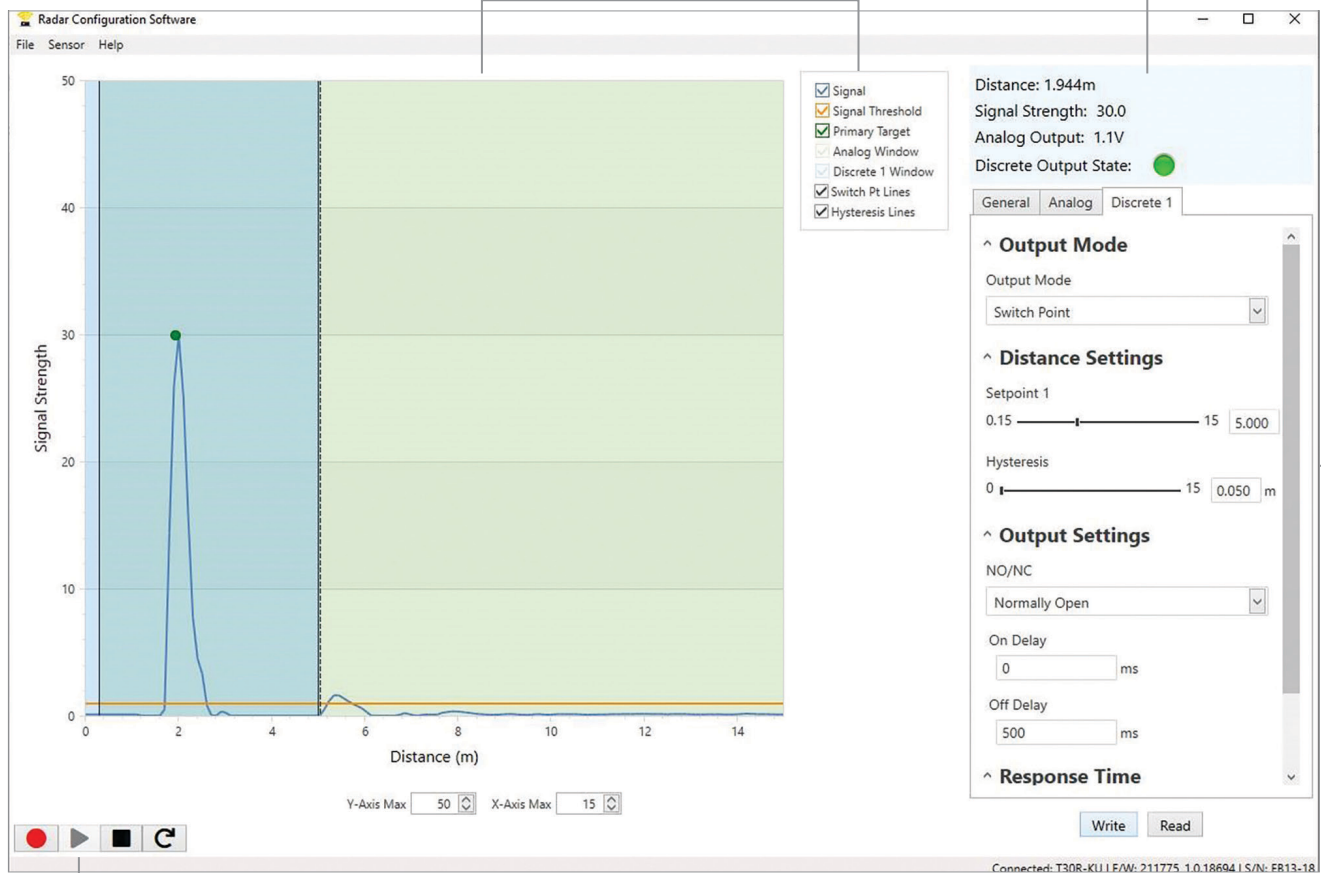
Radar Configuration Software

File Sensor Help

Signal
Signal Threshold
Primary Target
Analog Window
Discrete 1 Window
Switch Pt Lines
Hysteresis Lines

Distance: 1.944m
Signal Strength: 30.0
Analog Output: 1.1V
Discrete Output State:

General Analog Discrete 1

^ Output Mode

Output Mode

Switch Point

^ Distance Settings

Setpoint 1

0.15 15 5.000

Hysteresis

0 15 0.050 m

^ Output Settings

NO/NC

Normally Open

On Delay

0 ms

Off Delay

500 ms

^ Response Time

Signal Strength

50
40
30
20
10
0

0 2 4 6 8 10 12 14

Distance (m)

Y-Axis Max 50 X-Axis Max 15

Write Read

Connected: T30R-KU LF/W: 211775 1.0.18694 | S/N: FB13-18